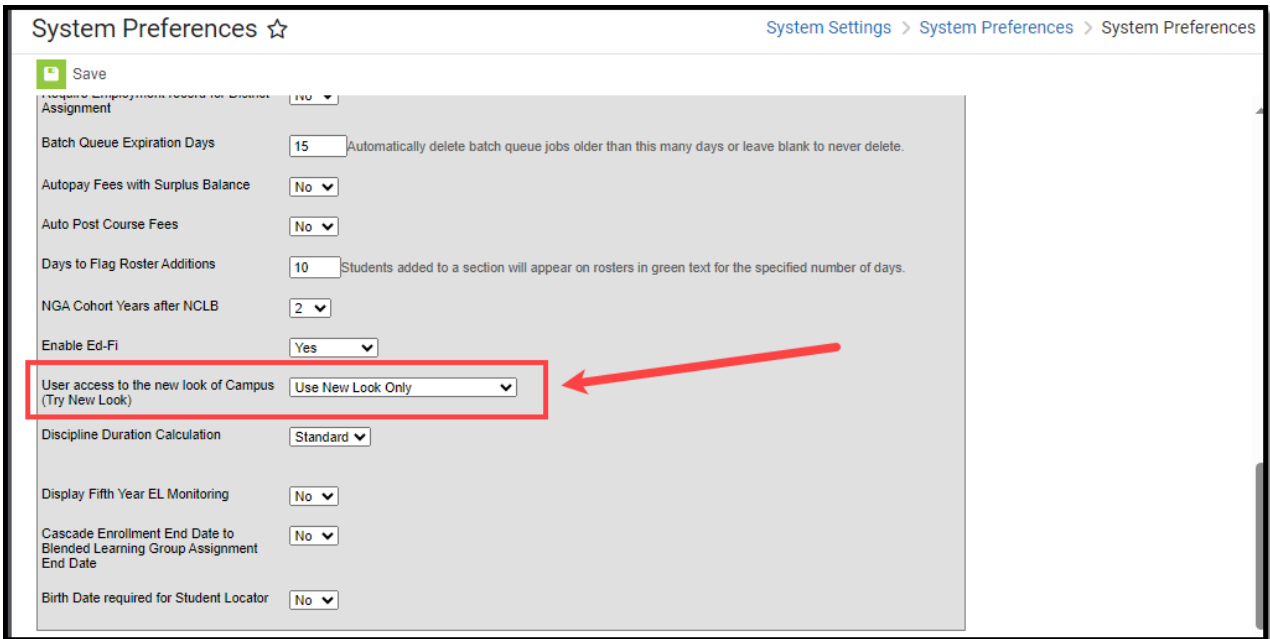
System Preferences ☆

System Settings > System Preferences > System Preferences

Save

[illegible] Assignment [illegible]

Batch Queue Expiration Days 15 Automatically delete batch queue jobs older than this many days or leave blank to never delete.

Autopay Fees with Surplus Balance No

Auto Post Course Fees No

Days to Flag Roster Additions 10 Students added to a section will appear on rosters in green text for the specified number of days.

NGA Cohort Years after NCLB 2

Enable Ed-Fi Yes

User access to the new look of Campus (Try New Look) Use New Look Only

Discipline Duration Calculation Standard

Display Fifth Year EL Monitoring No

Cascade Enrollment End Date to Blended Learning Group Assignment End Date No

Birth Date required for Student Locator No